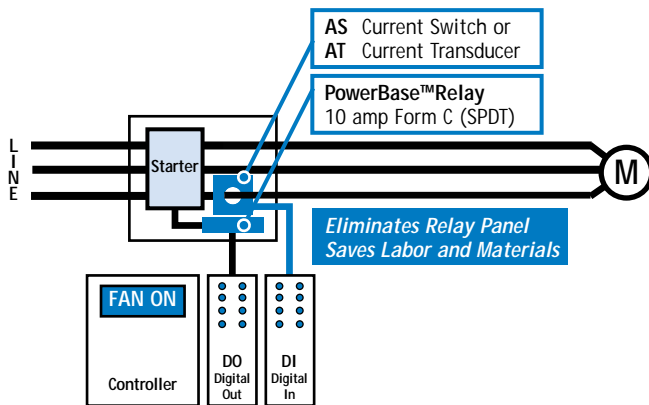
AS Current Switch or
AT Current Transducer

PowerBase™Relay
10 amp Form C (SPDT)

L
I
N
E

Starter

M

Eliminates Relay Panel
Saves Labor and Materials

FAN ON

Controller

DO
Digital
Out

DI
Digital
In